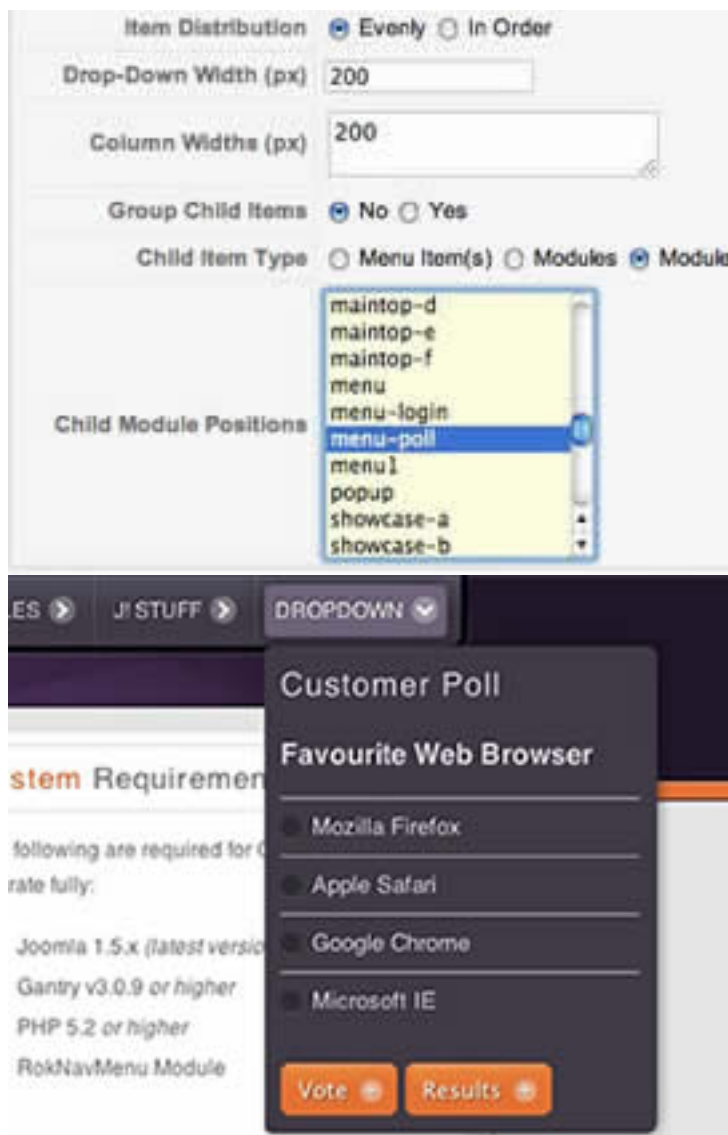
Item Distribution Evenly In Order

Drop-Down Width (px) 200

Column Widths (px) 200

Group Child Items No Yes

Child Item Type Menu Item(s) Modules Modul

Child Module Positions

maintop-d
maintop-e
maintop-f
menu
menu-login
menu-poll
menu1
popup
showcase-a
showcase-b

ES J! STUFF DROPDOWN

Customer Poll

Favourite Web Browser

Mozilla Firefox

Apple Safari

Google Chrome

Microsoft IE

Vote Results

stem Requiremen

following are required for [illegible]
rate fully:

Joomla 1.5.x (latest versio
Gantry v3.0.9 or higher
PHP 5.2 or higher
RokNavMenu Module